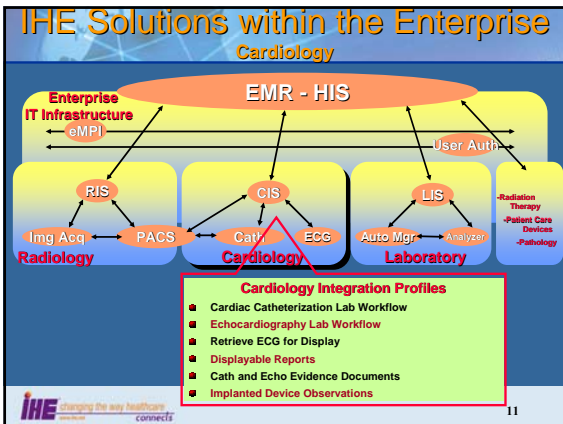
IHE Solutions within the Enterprise
Cardiology

EMR - HIS

Enterprise IT Infrastructure

eMPI

User Auth

RIS

Img Acq

PACS

Radiology

CIS

Cath

ECG

Cardiology

LIS

Auto Mgr

Analyzer

Laboratory

-Radiation Therapy
-Patient Care Devices
-Pathology

Cardiology Integration Profiles
- Cardiac Catheterization Lab Workflow
- Echocardiography Lab Workflow
- Retrieve ECG for Display
- Displayable Reports
- Cath and Echo Evidence Documents
- Implanted Device Observations

IHE changing the way healthcare connects

11